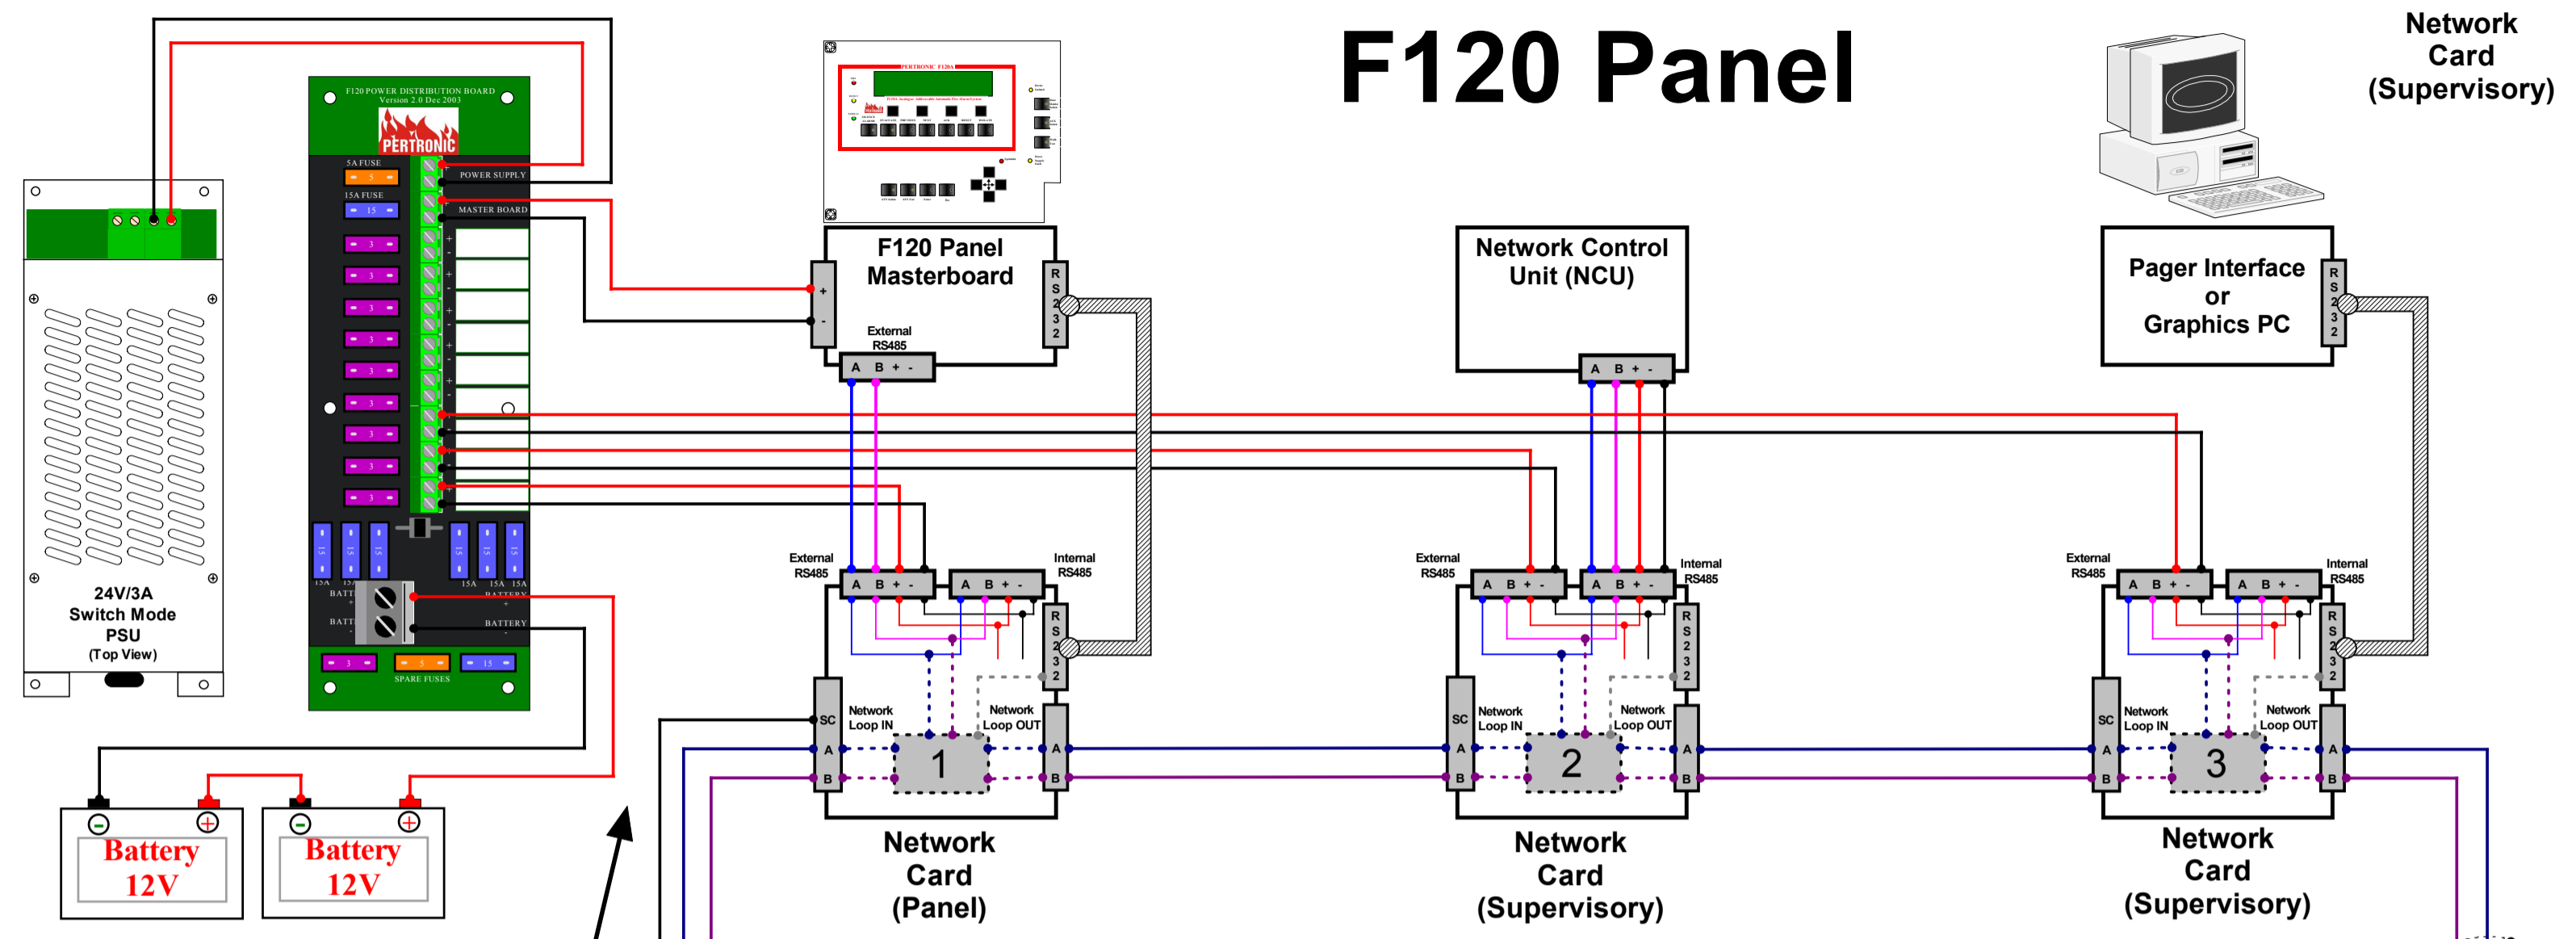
F120 Panel

Network Card (Supervisory)

F120 POWER DISTRIBUTION BOARD Version 2.0 Dec 2003

PERTRONIC

5A FUSE

15A FUSE

POWER SUPPLY

MASTER BOARD

24V/3A Switch Mode PSU (Top View)

SPARE FUSES

BATTERY

BATTERY

Battery 12V

Battery 12V

F120 Panel Masterboard

External RS485

A B + -

RS232

Network Control Unit (NCU)

A B + -

Pager Interface or Graphics PC

RS232

External RS485

Internal RS485

A B + -

A B + -

RS232

SC

A

B

Network Loop IN

Network Loop OUT

1

A

B

Network Card (Panel)

External RS485

Internal RS485

A B + -

A B + -

RS232

SC

A

B

Network Loop IN

Network Loop OUT

2

A

B

Network Card (Supervisory)

External RS485

Internal RS485

A B + -

A B + -

RS232

SC

A

B

Network Loop IN

Network Loop OUT

3

A

B

Network Card (Supervisory)